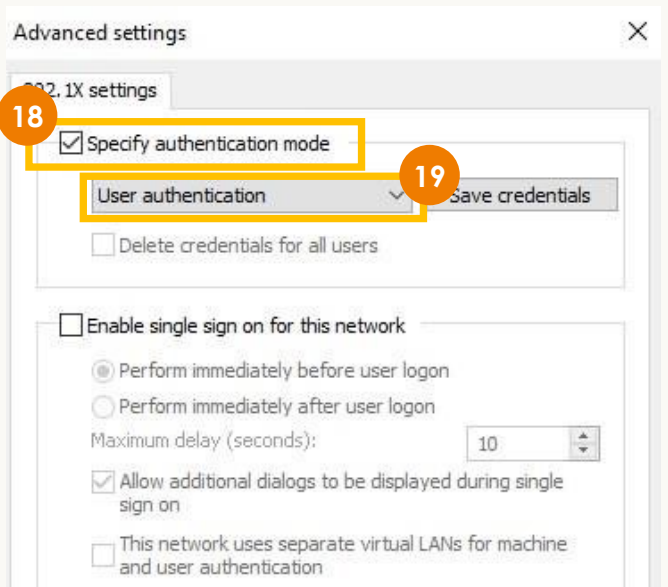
Advanced settings

802.1X settings

18

Specify authentication mode

User authentication

19

Save credentials

Delete credentials for all users

Enable single sign on for this network

Perform immediately before user logon

Perform immediately after user logon

Maximum delay (seconds):

10

Allow additional dialogs to be displayed during single sign on

This network uses separate virtual LANs for machine and user authentication